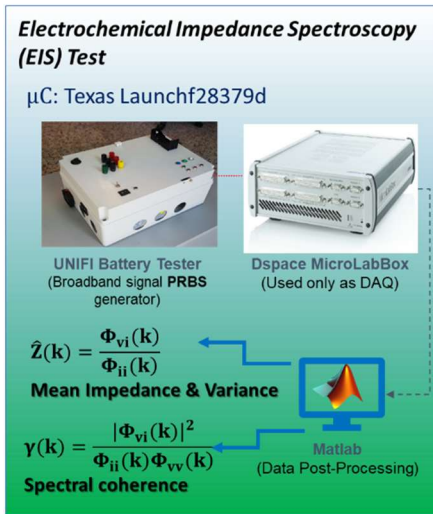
Electrochemical Impedance Spectroscopy (EIS) Test

μC: Texas Launchf28379d

UNIFI Battery Tester
(Broadband signal PRBS generator)

Dspace MicroLabBox
(Used only as DAQ)

$\hat{\mathbf{Z}}(\mathbf{k}) = \frac{\mathbf{\Phi_{vi}(k)}}{\mathbf{\Phi_{ii}(k)}}$

Mean Impedance & Variance

$\boldsymbol{\gamma}(\mathbf{k}) = \frac{|\mathbf{\Phi_{vi}(k)}|^2}{\mathbf{\Phi_{ii}(k)\Phi_{vv}(k)}}$

Spectral coherence

Matlab
(Data Post-Processing)